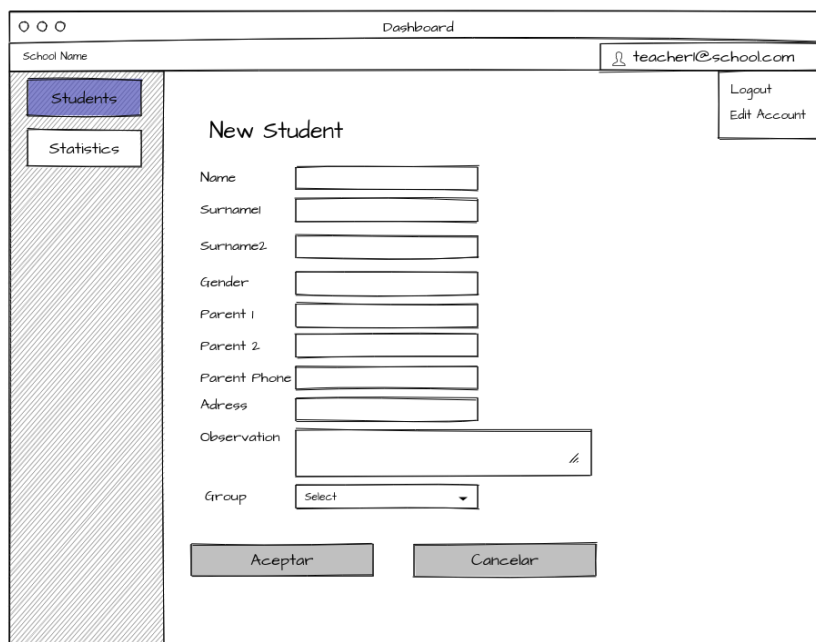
Dashboard

School Name

teacher1@school.com

Logout
Edit Account

Students

Statistics

New Student

Name

Surname1

Surname2

Gender

Parent 1

Parent 2

Parent Phone

Adress

Observation

Group

Select

Aceptar

Cancelar